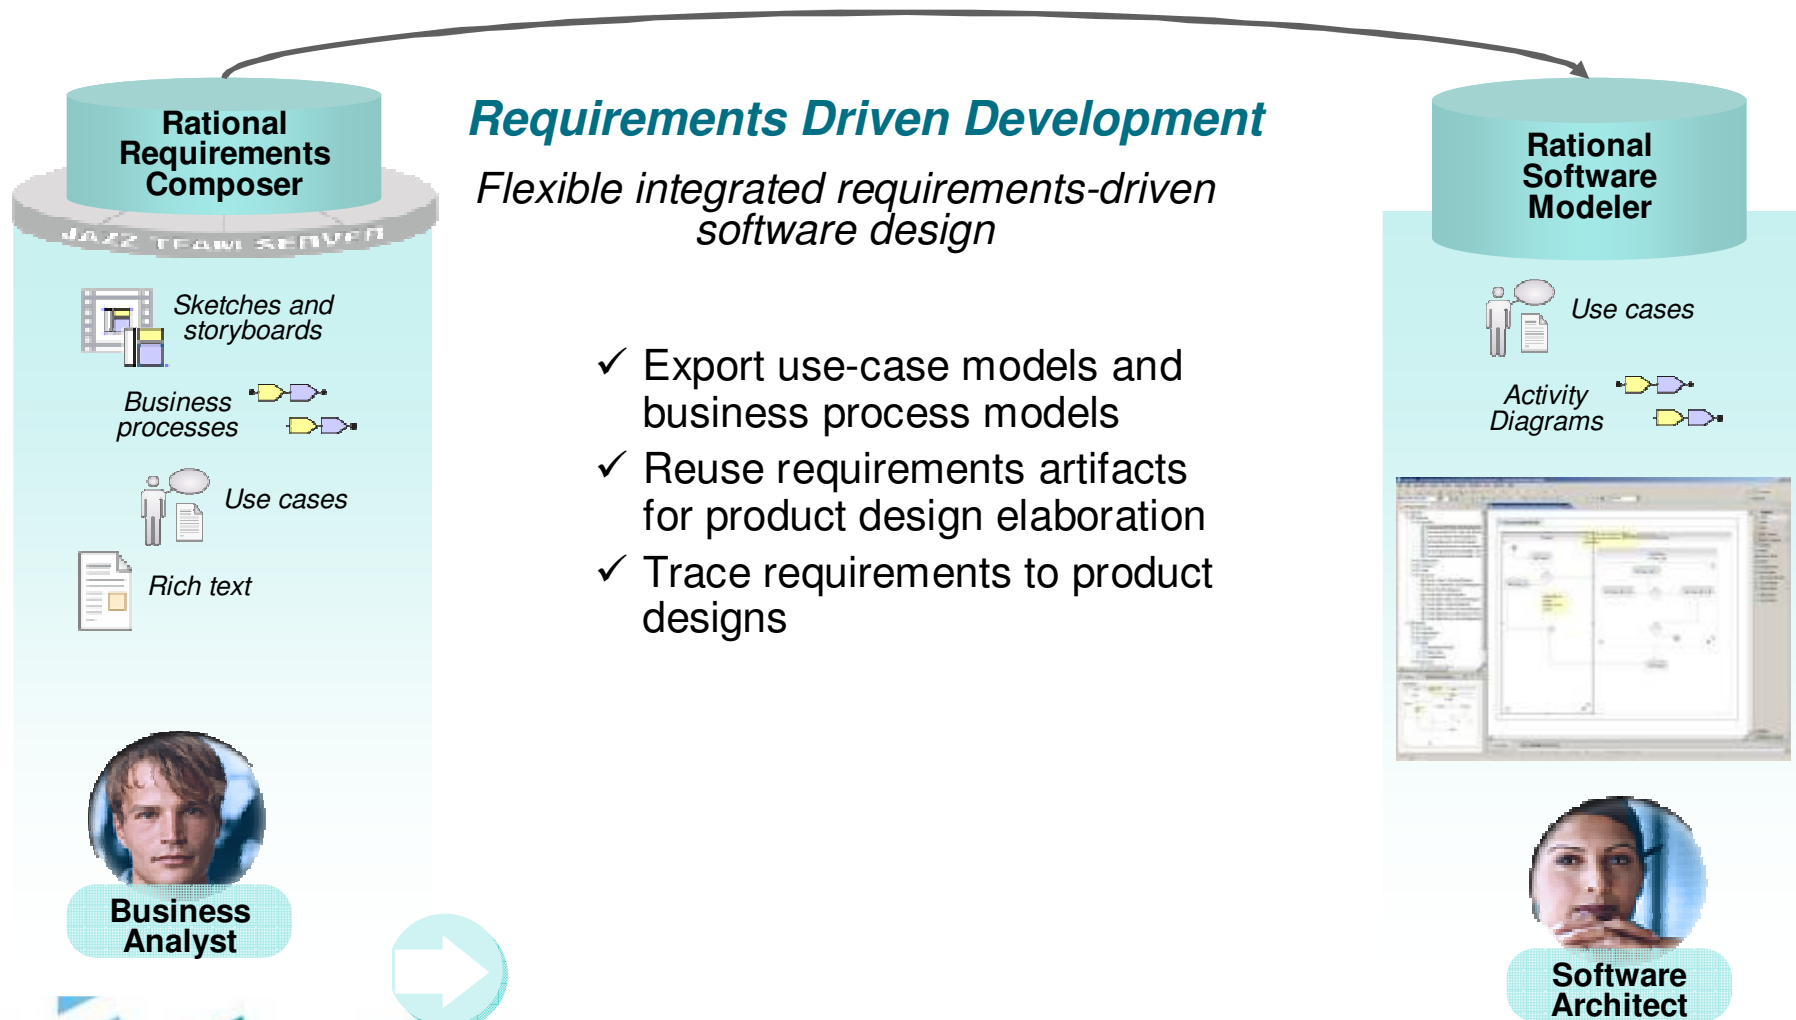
Rational Requirements Composer

JAZZ TEAM SERVER

Requirements Driven Development

Flexible integrated requirements-driven software design

Rational Software Modeler

Sketches and storyboards

Business processes

Use cases

Rich text

✓ Export use-case models and business process models

✓ Reuse requirements artifacts for product design elaboration

✓ Trace requirements to product designs

Use cases

Activity Diagrams

Business Analyst

Software Architect